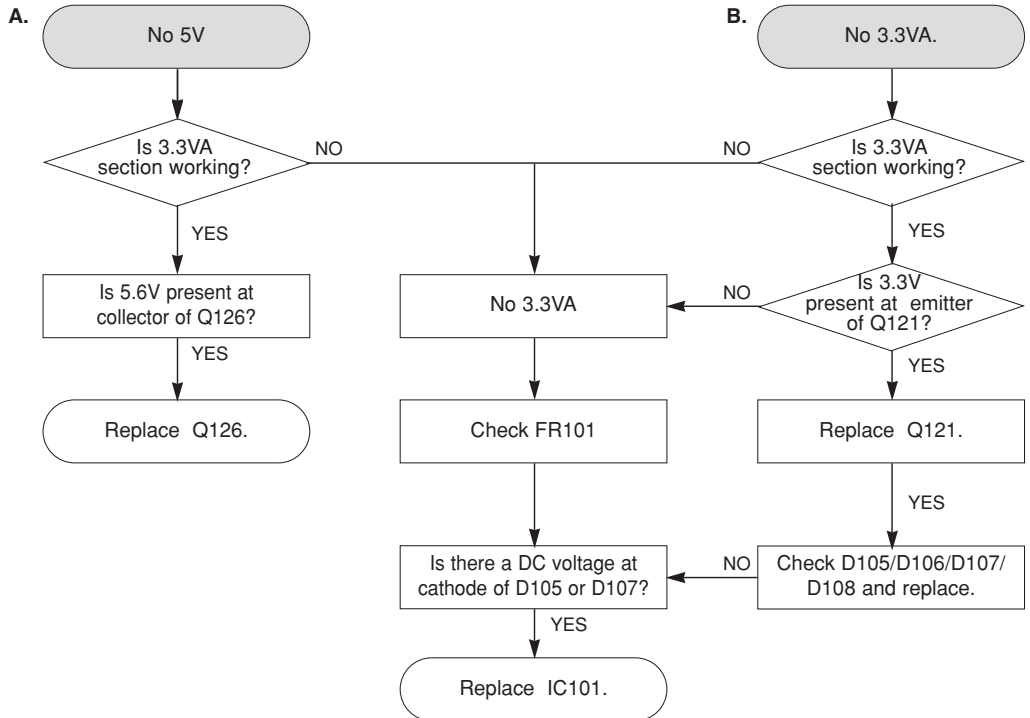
A.

No 5V

Is 3.3VA section working?

NO

YES

Is 5.6V present at collector of Q126?

YES

Replace Q126.

B.

No 3.3VA.

NO

Is 3.3VA section working?

YES

Is 3.3V present at emitter of Q121?

NO

No 3.3VA

YES

Check FR101

Replace Q121.

YES

Is there a DC voltage at cathode of D105 or D107?

NO

Check D105/D106/D107/ D108 and replace.

YES

Replace IC101.